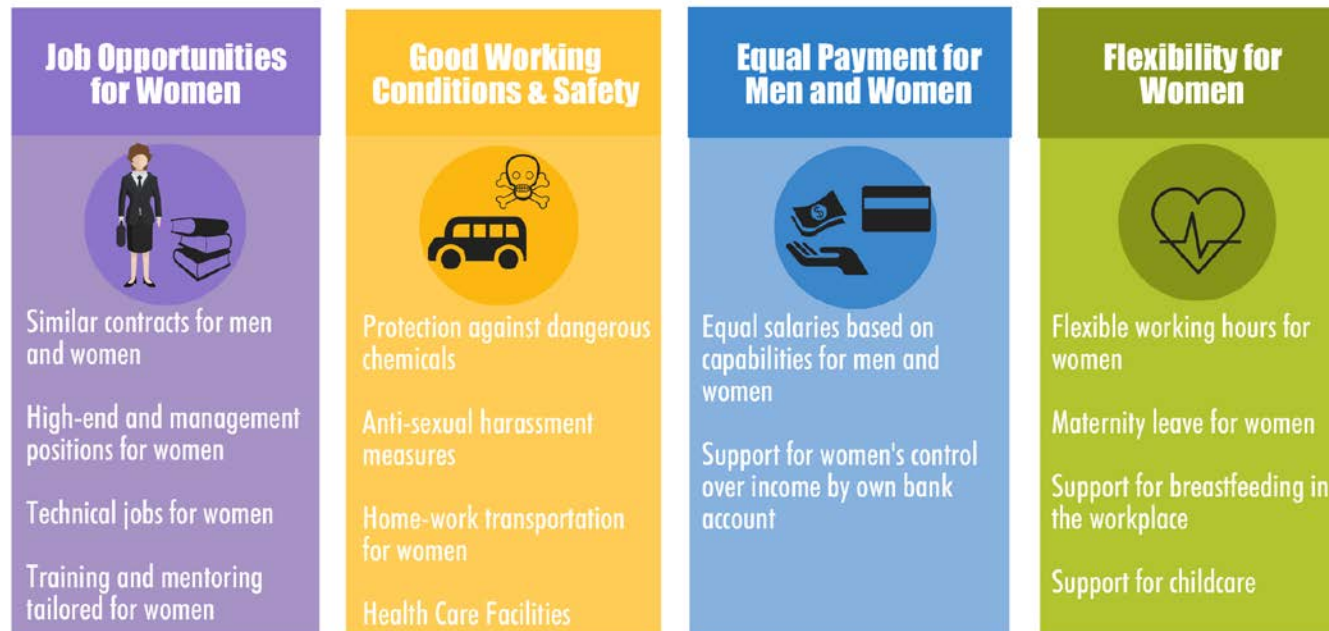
Job Opportunities for Women

Similar contracts for men and women

High-end and management positions for women

Technical jobs for women

Training and mentoring tailored for women

Good Working Conditions & Safety

Protection against dangerous chemicals

Anti-sexual harassment measures

Home-work transportation for women

Health Care Facilities

Equal Payment for Men and Women

Equal salaries based on capabilities for men and women

Support for women's control over income by own bank account

Flexibility for Women

Flexible working hours for women

Maternity leave for women

Support for breastfeeding in the workplace

Support for childcare